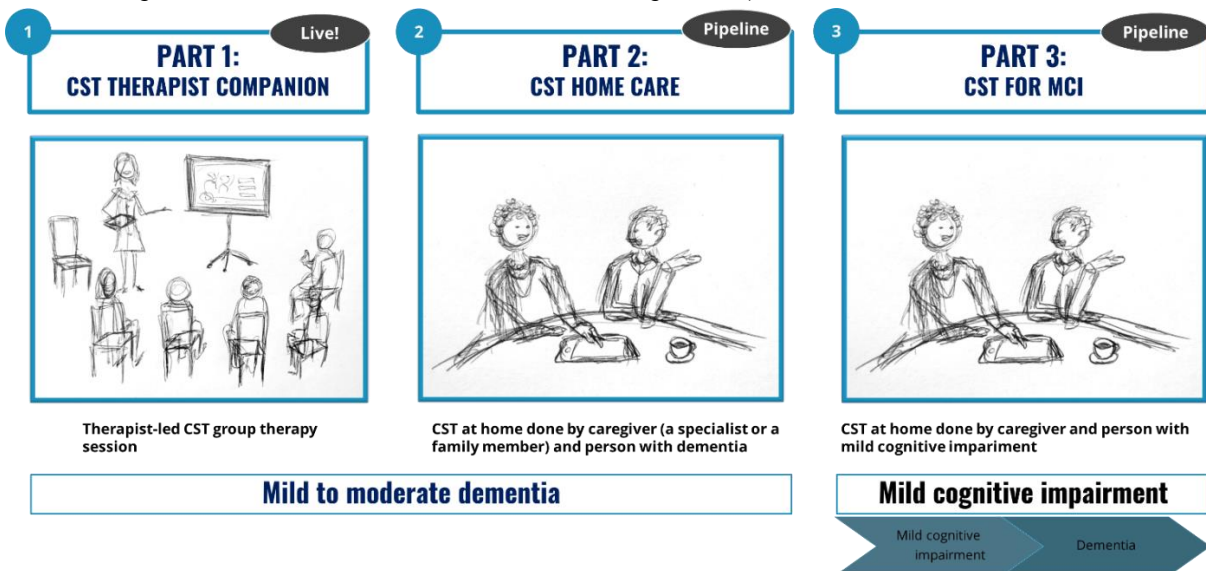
1

Live!

PART 1:
CST THERAPIST COMPANION

Therapist-led CST group therapy session

2

Pipeline

PART 2:
CST HOME CARE

CST at home done by caregiver (a specialist or a family member) and person with dementia

3

Pipeline

PART 3:
CST FOR MCI

CST at home done by caregiver and person with mild cognitive impariment

Mild to moderate dementia

Mild cognitive impairment

Mild cognitive impairment

Dementia